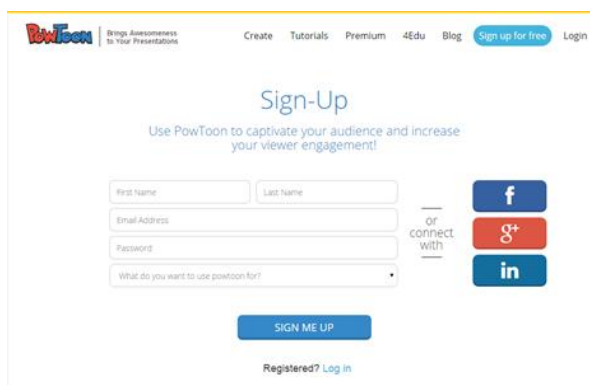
PowToon | Brings Awesomeness to Your Presentations

Create Tutorials Premium 4Edu Blog Sign up for free Login

Sign-Up

Use PowToon to captivate your audience and increase your viewer engagement!

First Name
Last Name
Email Address
Password
What do you want to use powtoon for?

or connect with

f
g+
in

SIGN ME UP

Registered? Log in